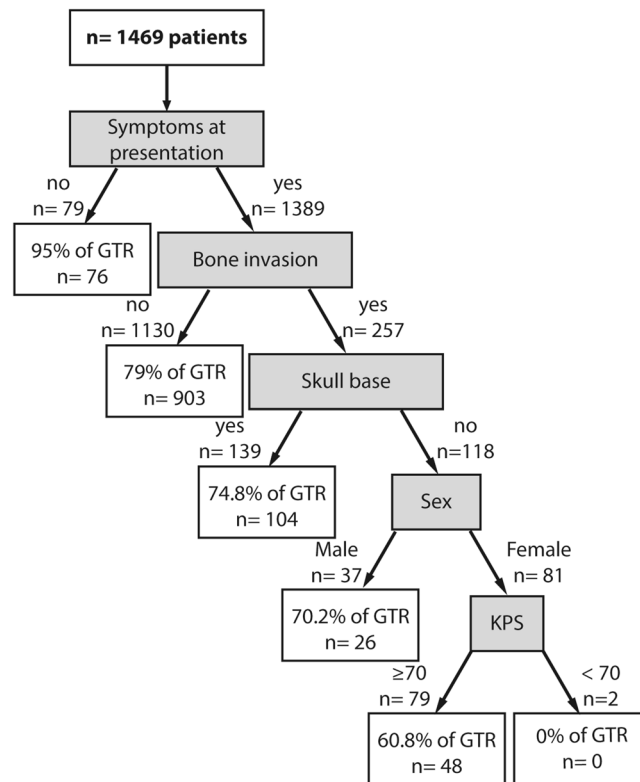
n= 1469 patients

Symptoms at presentation

no
n= 79

yes
n= 1389

95% of GTR
n= 76

Bone invasion

no
n= 1130

yes
n= 257

79% of GTR
n= 903

Skull base

yes
n= 139

no
n=118

74.8% of GTR
n= 104

Sex

Male
n= 37

Female
n= 81

70.2% of GTR
n= 26

KPS

≥70
n= 79

< 70
n=2

60.8% of GTR
n= 48

0% of GTR
n= 0